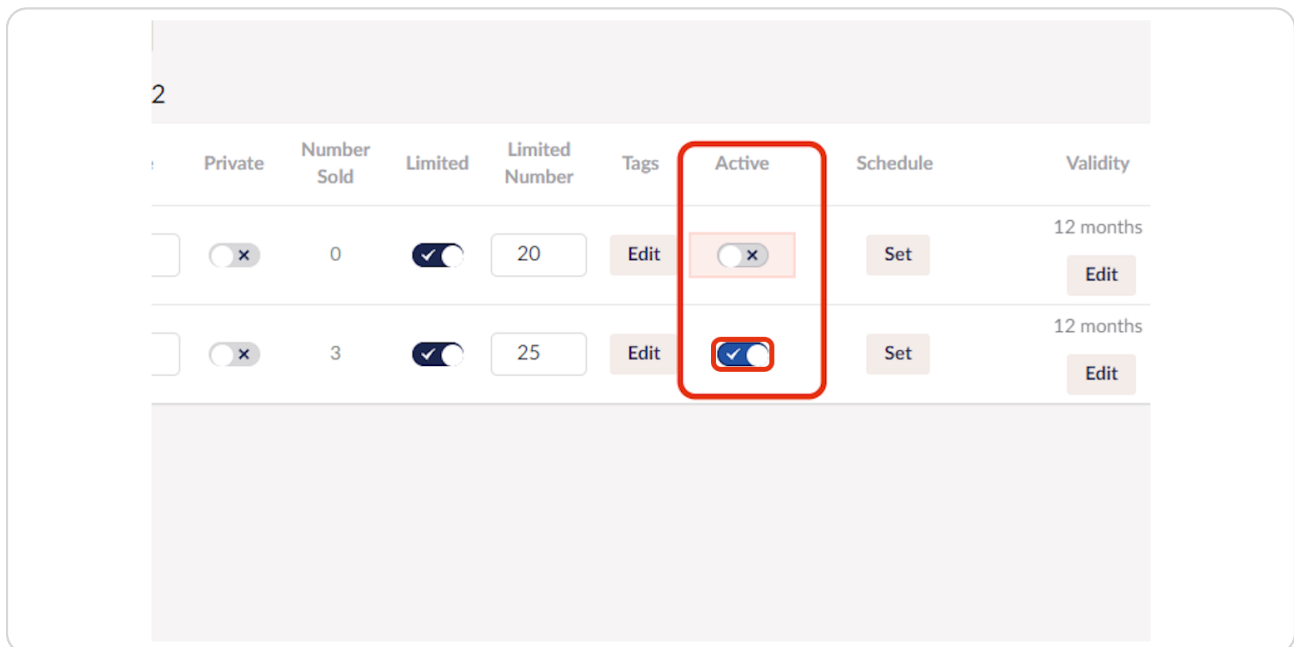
2

| Private | Number Sold | Limited | Limited Number | Tags | Active | Schedule | Validity |
|---|---|---|---|---|---|---|---|
| × | 0 | ✓ | 20 | Edit | × | Set | 12 months Edit |
| × | 3 | ✓ | 25 | Edit | ✓ | Set | 12 months Edit |